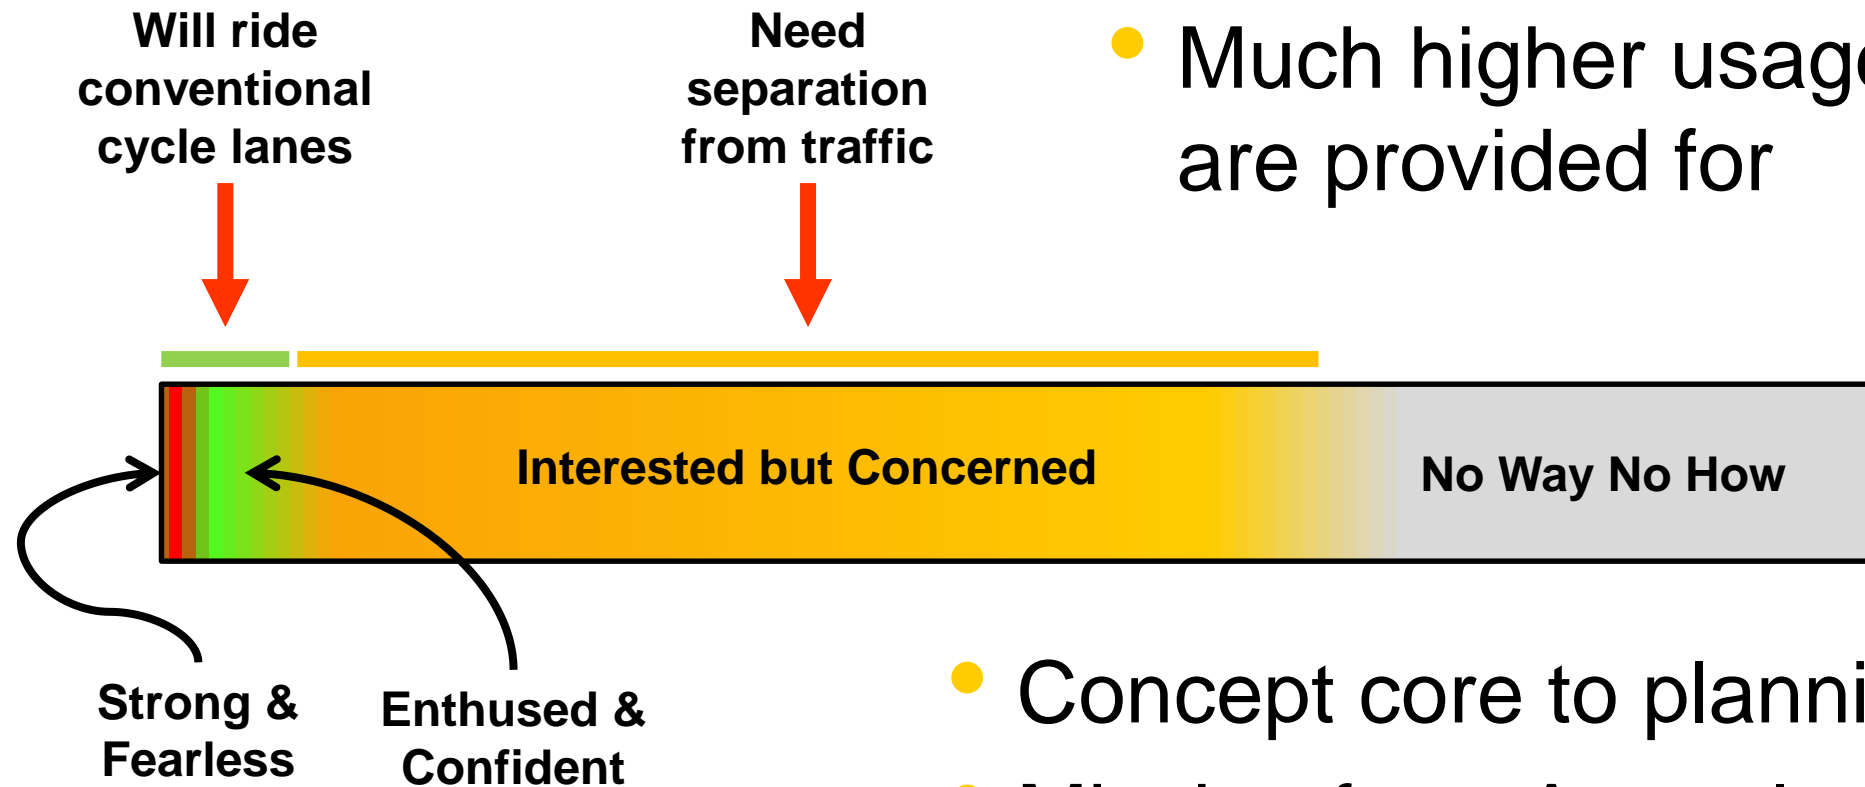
Will ride conventional cycle lanes

Need separation from traffic

• Much higher usag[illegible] are provided for

Interested but Concerned

No Way No How

Strong & Fearless

Enthused & Confident

• Concept core to planni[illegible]

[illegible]